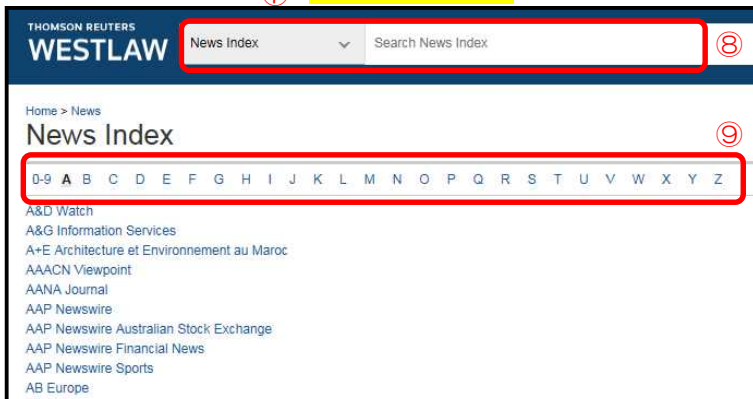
THOMSON REUTERS
WESTLAW

News Index
Search News Index

⑧

Home > News
News Index

⑨

0-9 A B C D E F G H I J K L M N O P Q R S T U V W X Y Z

A&D Watch
A&G Information Services
A+E Architecture et Environnement au Maroc
AAACN Viewpoint
AANA Journal
AAP Newswire
AAP Newswire Australian Stock Exchange
AAP Newswire Financial News
AAP Newswire Sports
AB Europe